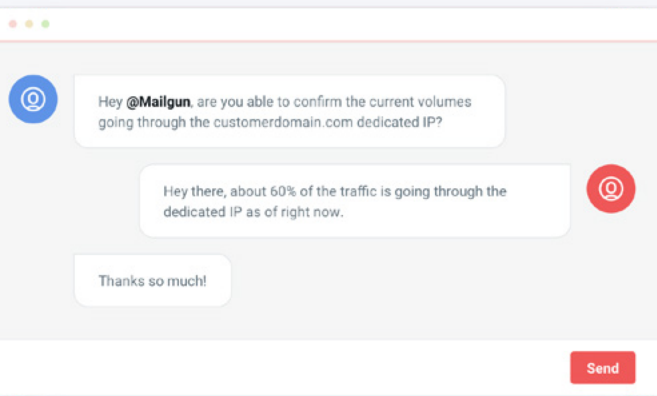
Hey @Mailgun, are you able to confirm the current volumes going through the customerdomain.com dedicated IP?

Hey there, about 60% of the traffic is going through the dedicated IP as of right now.

Thanks so much!

Send